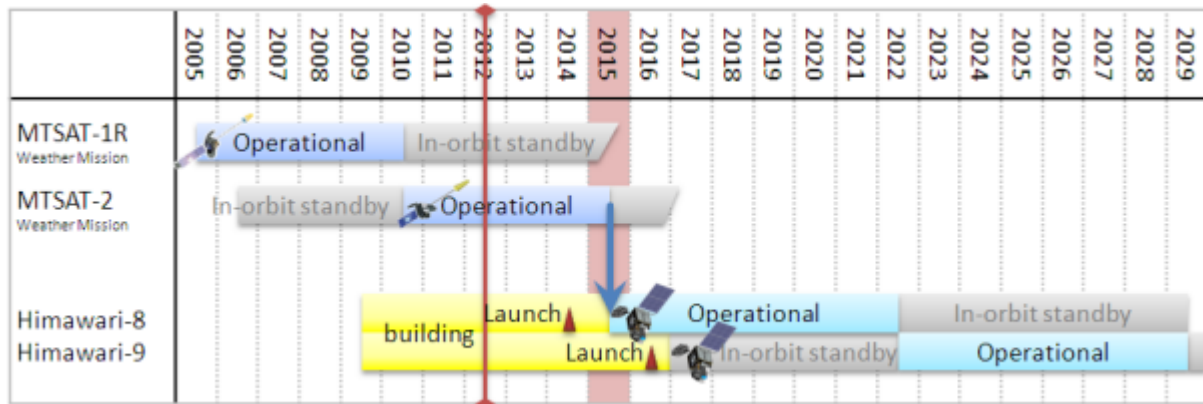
| | 2005 | 2006 | 2007 | 2008 | 2009 | 2010 | 2011 | 2012 | 2013 | 2014 | 2015 | 2016 | 2017 | 2018 | 2019 | 2020 | 2021 | 2022 | 2023 | 2024 | 2025 | 2026 | 2027 | 2028 | 2029 |
|---|---|---|---|---|---|---|---|---|---|---|---|---|---|---|---|---|---|---|---|---|---|---|---|---|---|

MTSAT-1R
Weather Mission
Operational
In-orbit standby

MTSAT-2
Weather Mission
In-orbit standby
Operational

Himawari-8
Himawari-9
building
Launch
Operational
In-orbit standby
Launch
In-orbit standby
Operational